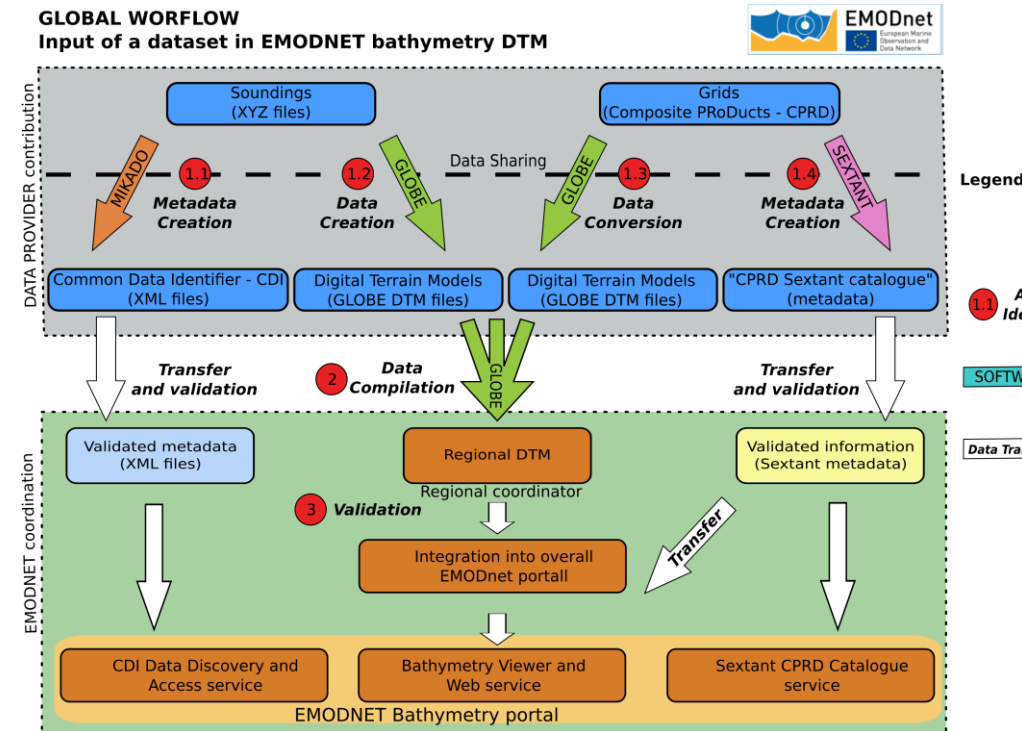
GLOBAL WORFLOW
Input of a dataset in EMODNET bathymetry DTM

EMODnet
European Marine Observation and Data Network

DATA PROVIDER contribution

Soundings
(XYZ files)

Grids
(Composite PRoDucts - CPRD)

Data Sharing

MIKADO
1.1
Metadata Creation

1.2
Data Creation
GLOBE

GLOBE
1.3
Data Conversion

1.4
Metadata Creation
SEXTANT

Common Data Identifier - CDI
(XML files)

Digital Terrain Models
(GLOBE DTM files)

Digital Terrain Models
(GLOBE DTM files)

"CPRD Sextant catalogue"
(metadata)

Transfer and validation

2
Data Compilation
GLOBE

Transfer and validation

EMODNET coordination

Validated metadata
(XML files)

Regional DTM
Regional coordinator

Validated information
(Sextant metadata)

3
Validation

Integration into overall EMODnet portall

Transfer

CDI Data Discovery and Access service

Bathymetry Viewer and Web service

Sextant CPRD Catalogue service

EMODNET Bathymetry portal

Legend

1.1 A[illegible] Ide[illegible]

SOFTW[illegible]

Data Tra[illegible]